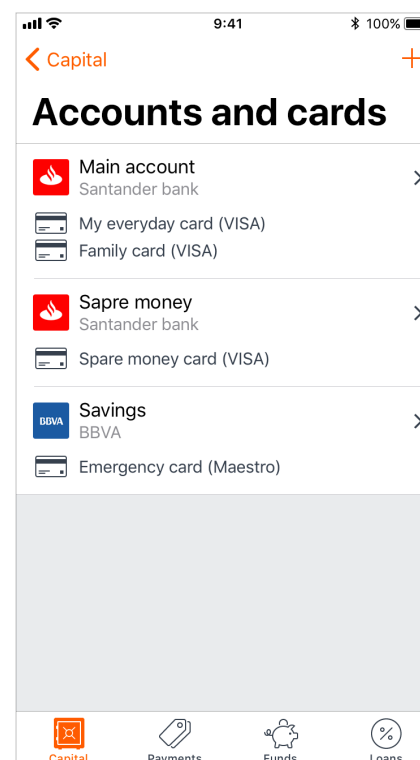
9:41
100%

Capital
+

Accounts and cards

Main account
Santander bank

My everyday card (VISA)
Family card (VISA)

Sapre money
Santander bank

Spare money card (VISA)

Savings
BBVA

BBVA

Emergency card (Maestro)

Capital
Payments
Funds
%
Loans